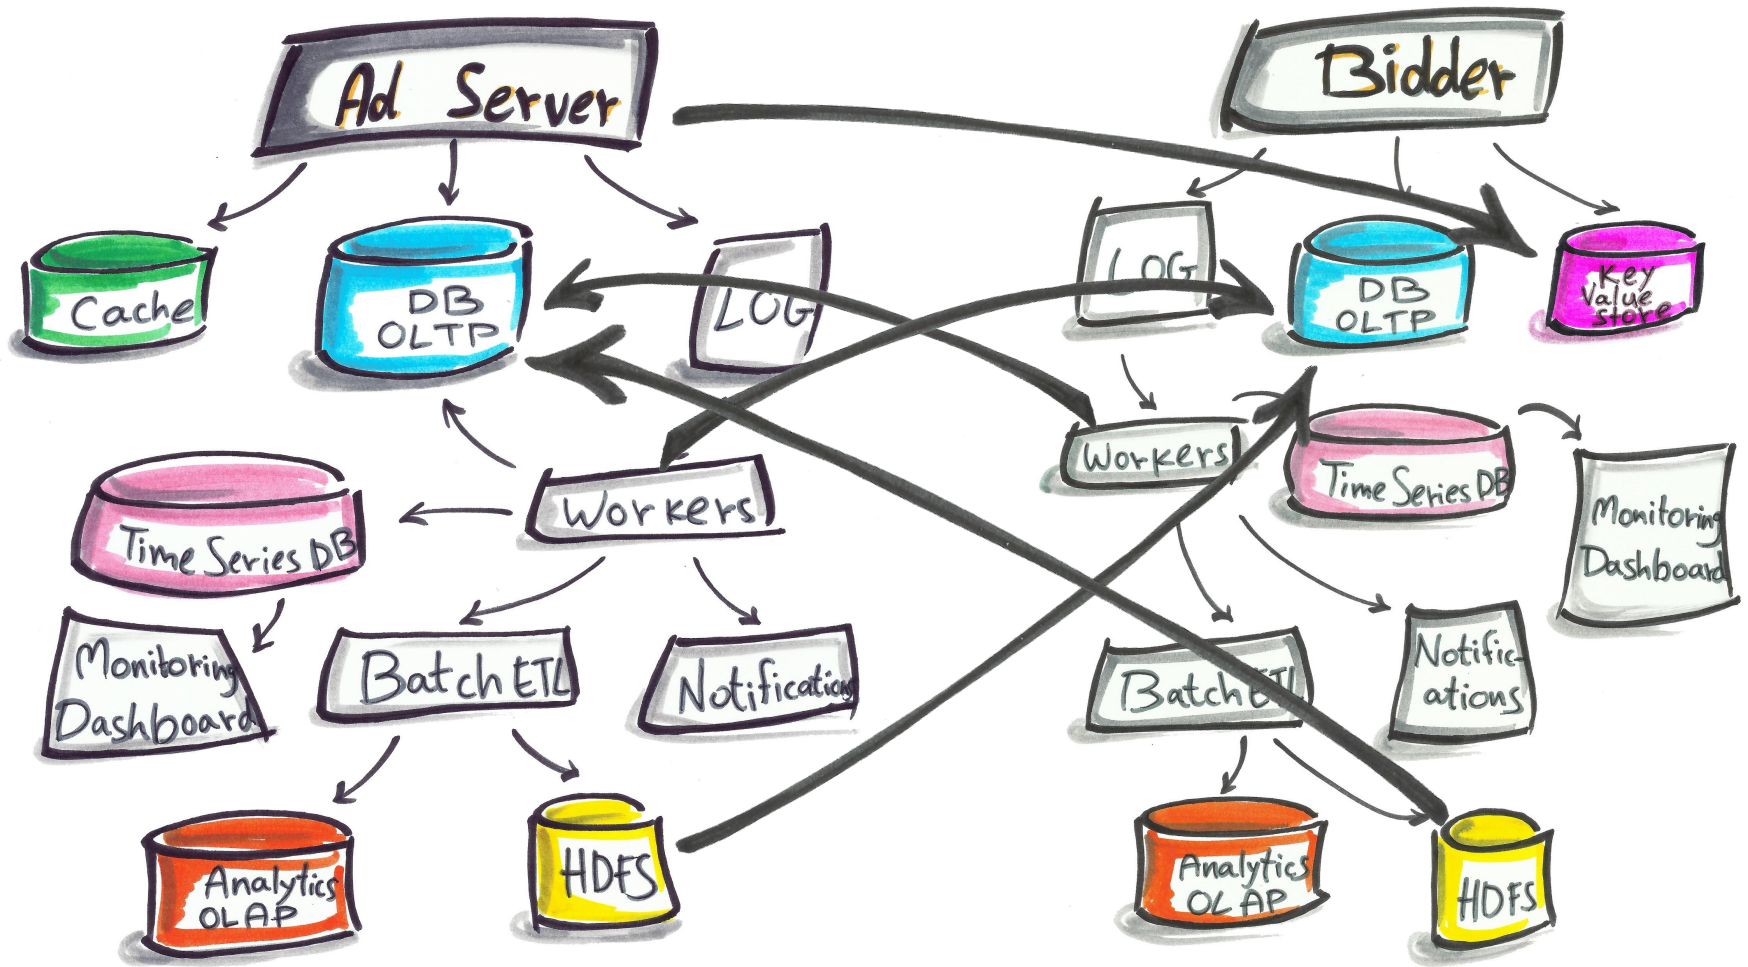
Ad Server

Bidder

Cache

DB OLTP

LOG

LOG

DB OLTP

Key Value Store

Workers

Time Series DB

Monitoring Dashboard

Workers

Time Series DB

Monitoring Dashboard

Batch ETL

Notifications

Batch ETL

Notifications

Analytics OLAP

HDFS

Analytics OLAP

HDFS